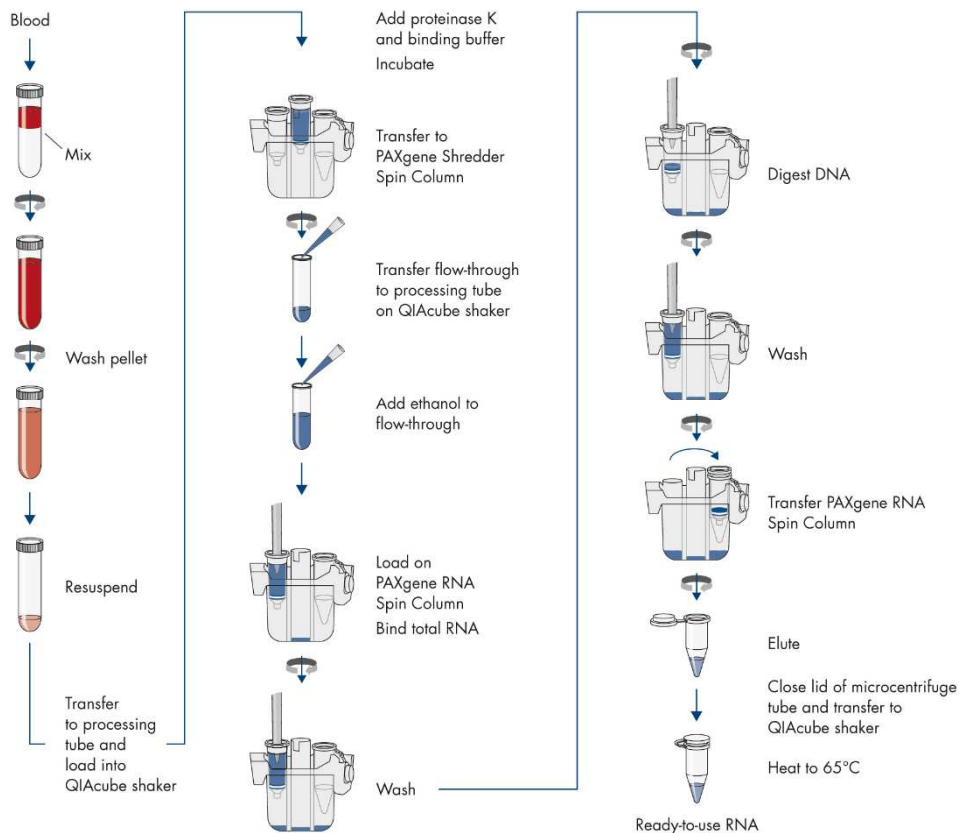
Blood

Mix

Wash pellet

Resuspend

Transfer to processing tube and load into QIAcube shaker

Add proteinase K and binding buffer

Incubate

Transfer to PAXgene Shredder Spin Column

Transfer flow-through to processing tube on QIAcube shaker

Add ethanol to flow-through

Load on PAXgene RNA Spin Column

Bind total RNA

Wash

Digest DNA

Wash

Transfer PAXgene RNA Spin Column

Elute

Close lid of microcentrifuge tube and transfer to QIAcube shaker

Heat to 65°C

Ready-to-use RNA